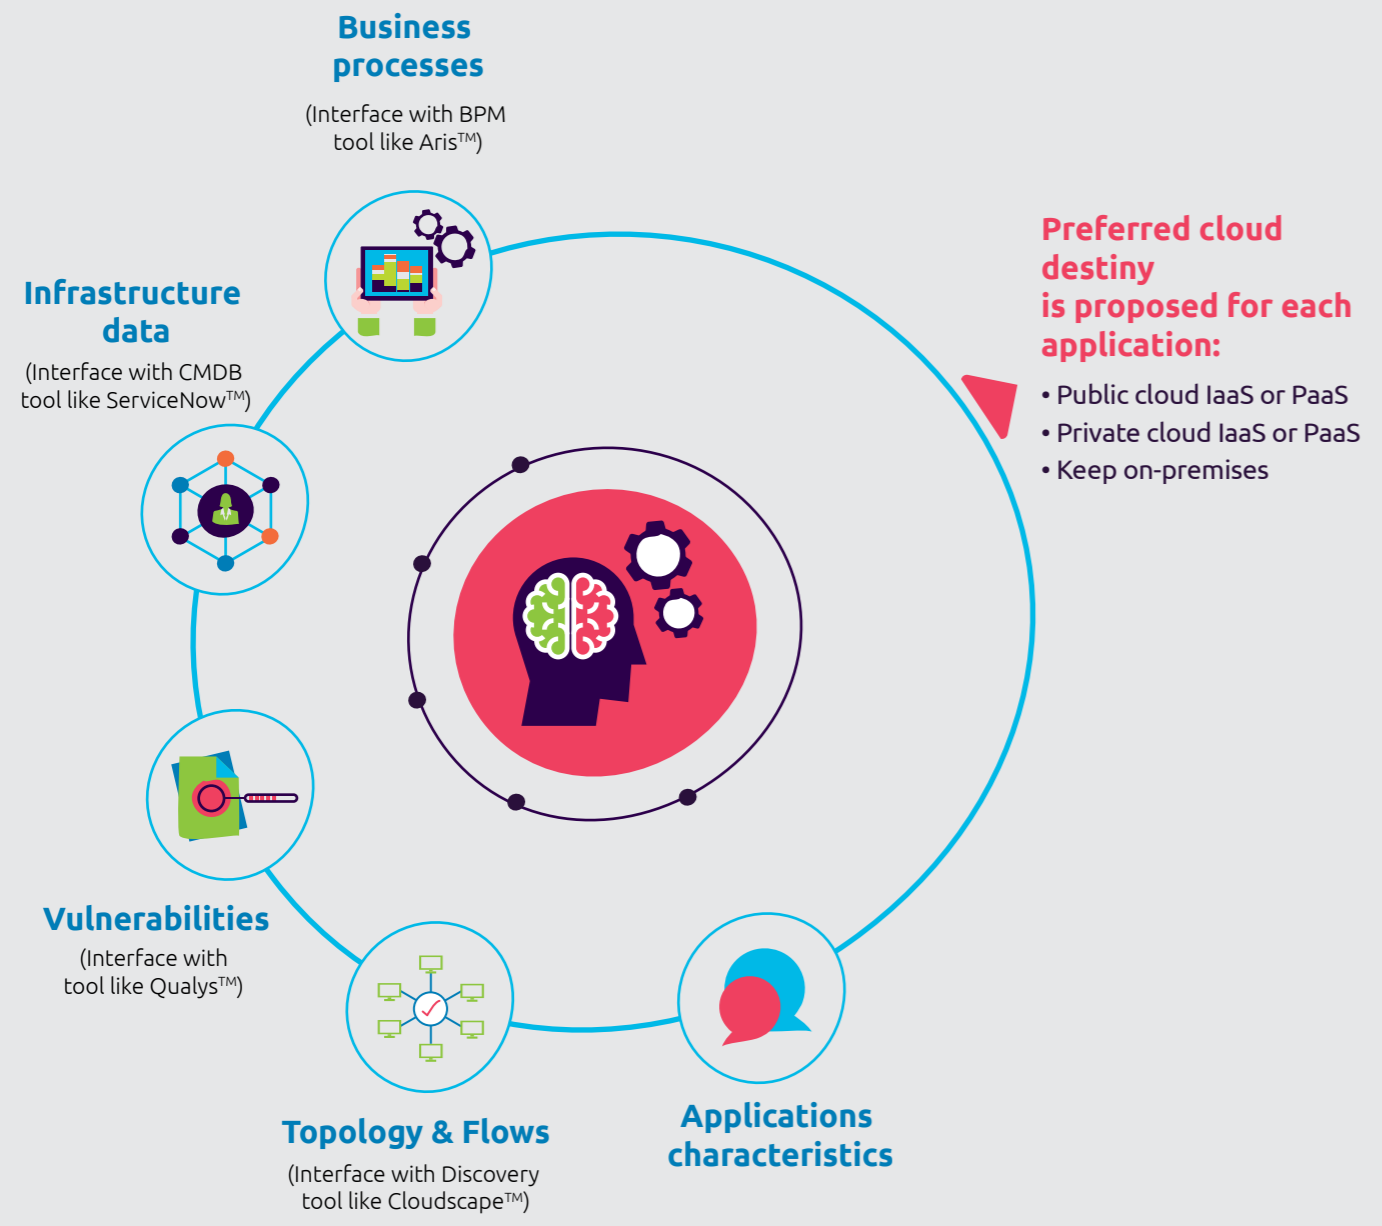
Business processes

(Interface with BPM tool like Aris$^{TM}$)

Preferred cloud destiny is proposed for each application:

• Public cloud IaaS or PaaS
• Private cloud IaaS or PaaS
• Keep on-premises

Infrastructure data

(Interface with CMDB tool like ServiceNow$^{TM}$)

Vulnerabilities

(Interface with tool like Qualys$^{TM}$)

Topology & Flows

(Interface with Discovery tool like Cloudscape$^{TM}$)

Applications characteristics